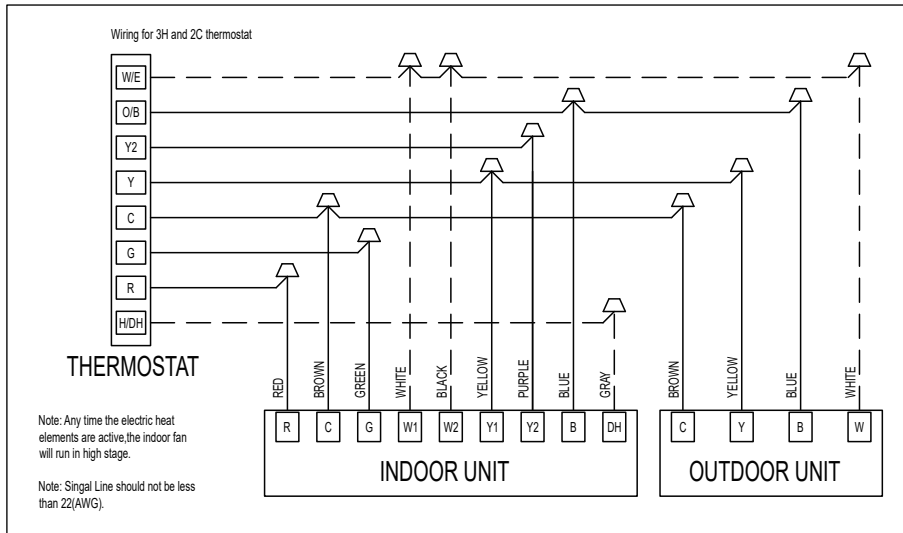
Wiring for 3H and 2C thermostat

W/E
O/B
Y2
Y
C
G
R
H/DH

THERMOSTAT

RED
BROWN
GREEN
WHITE
BLACK
YELLOW
PURPLE
BLUE
GRAY

BROWN
YELLOW
BLUE
WHITE

R
C
G
W1
W2
Y1
Y2
B
DH

C
Y
B
W

INDOOR UNIT

OUTDOOR UNIT

Note: Any time the electric heat elements are active,the indoor fan will run in high stage.

Note: Singal Line should not be less than 22(AWG).